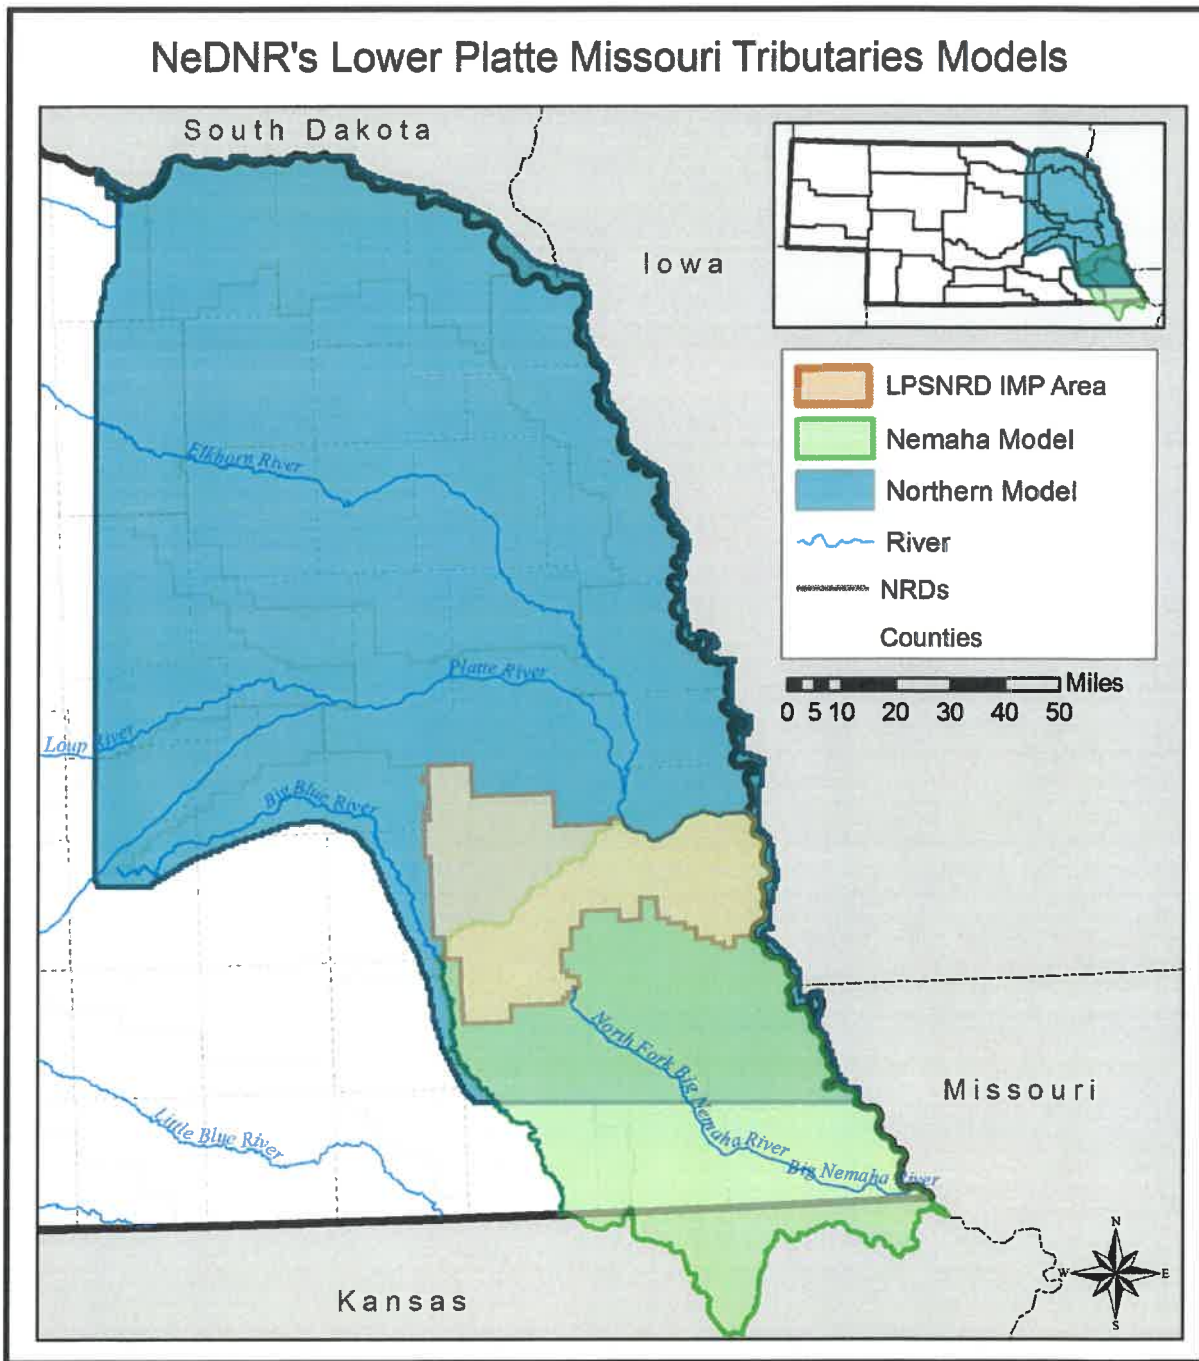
NeDNR's Lower Platte Missouri Tributaries Models

South Dakota

Iowa

LPSNRD IMP Area
Nemaha Model
Northern Model
River
NRDs
Counties

Miles
0 5 10 20 30 40 50

Elkhorn River

Platte River

Loup River

Big Blue River

North Fork Big Nemaha River

Big Nemaha River

Little Blue River

Missouri

Kansas

N
W
E
S